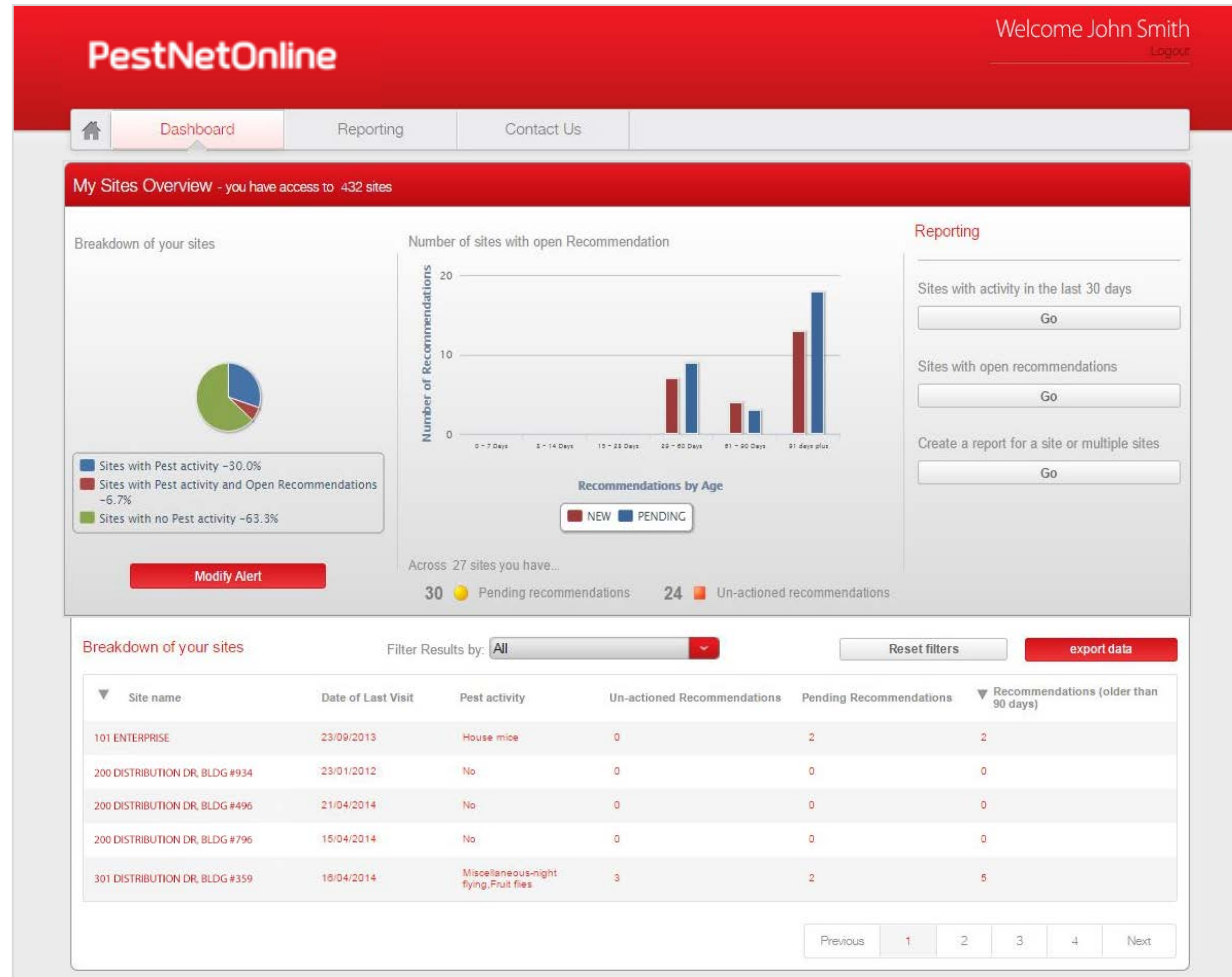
PestNetOnline

Welcome John Smith
Logout

Dashboard | Reporting | Contact Us

My Sites Overview - you have access to 432 sites

Breakdown of your sites

Sites with Pest activity -30.0%
Sites with Pest activity and Open Recommendations -6.7%
Sites with no Pest activity -63.3%

Modify Alert

Number of sites with open Recommendation

Number of Recommendations

20
10
0

0 - 7 Days | 8 - 14 Days | 15 - 28 Days | 29 - 60 Days | 61 - 90 Days | 91 days plus

Recommendations by Age

NEW PENDING

Across 27 sites you have...

30 Pending recommendations 24 Un-actioned recommendations

Reporting

Sites with activity in the last 30 days
Go

Sites with open recommendations
Go

Create a report for a site or multiple sites
Go

Breakdown of your sites

Filter Results by: All

Reset filters

export data

| Site name | Date of Last Visit | Pest activity | Un-actioned Recommendations | Pending Recommendations | Recommendations (older than 90 days) |
|---|---|---|---|---|---|
| 101 ENTERPRISE | 23/09/2013 | House mice | 0 | 2 | 2 |
| 200 DISTRIBUTION DR, BLDG #934 | 23/01/2012 | No | 0 | 0 | 0 |
| 200 DISTRIBUTION DR, BLDG #496 | 21/04/2014 | No | 0 | 0 | 0 |
| 200 DISTRIBUTION DR, BLDG #796 | 15/04/2014 | No | 0 | 0 | 0 |
| 301 DISTRIBUTION DR, BLDG #359 | 16/04/2014 | Miscellaneous-night flying,Fruit flies | 3 | 2 | 5 |

Previous 1 2 3 4 Next